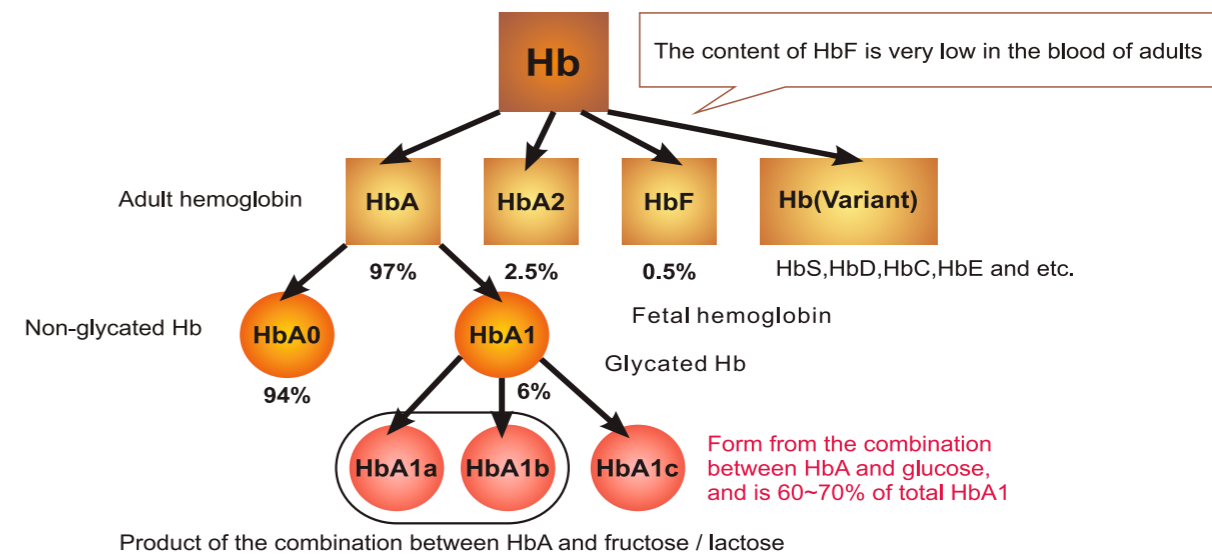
Hb

The content of HbF is very low in the blood of adults

Adult hemoglobin

HbA

HbA2

HbF

Hb(Variant)

97%

2.5%

0.5%

HbS,HbD,HbC,HbE and etc.

Non-glycated Hb

HbA0

HbA1

Fetal hemoglobin

Glycated Hb

94%

6%

HbA1a

HbA1b

HbA1c

Form from the combination between HbA and glucose, and is 60~70% of total HbA1

Product of the combination between HbA and fructose / lactose